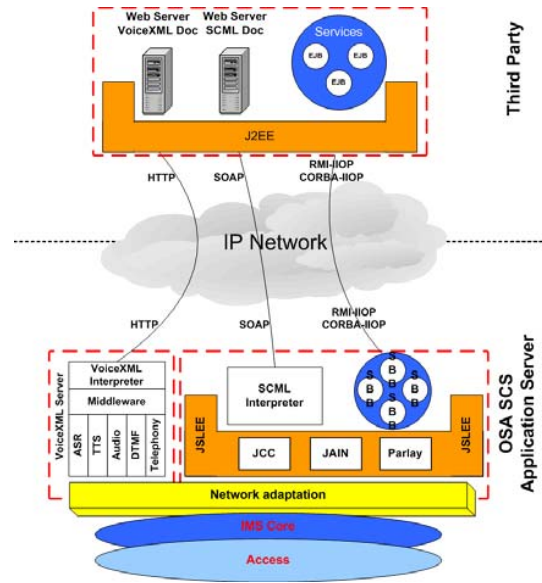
Web Server VoiceXML Doc

Web Server SCML Doc

Services

EJB

EJB

EJB

Third Party

J2EE

HTTP

SOAP

RMI-IIOP CORBA-IIOP

IP Network

HTTP

SOAP

RMI-IIOP CORBA-IIOP

VoiceXML Server

VoiceXML Interpreter

Middleware

ASR

TTS

Audio

DTMF

Telephony

SCML Interpreter

S B

S B

S B

S B

S B

JSLEE

JCC

JAIN

Parlay

JSLEE

OSA SCS Application Server

Network adaptation

IMS Core

Access